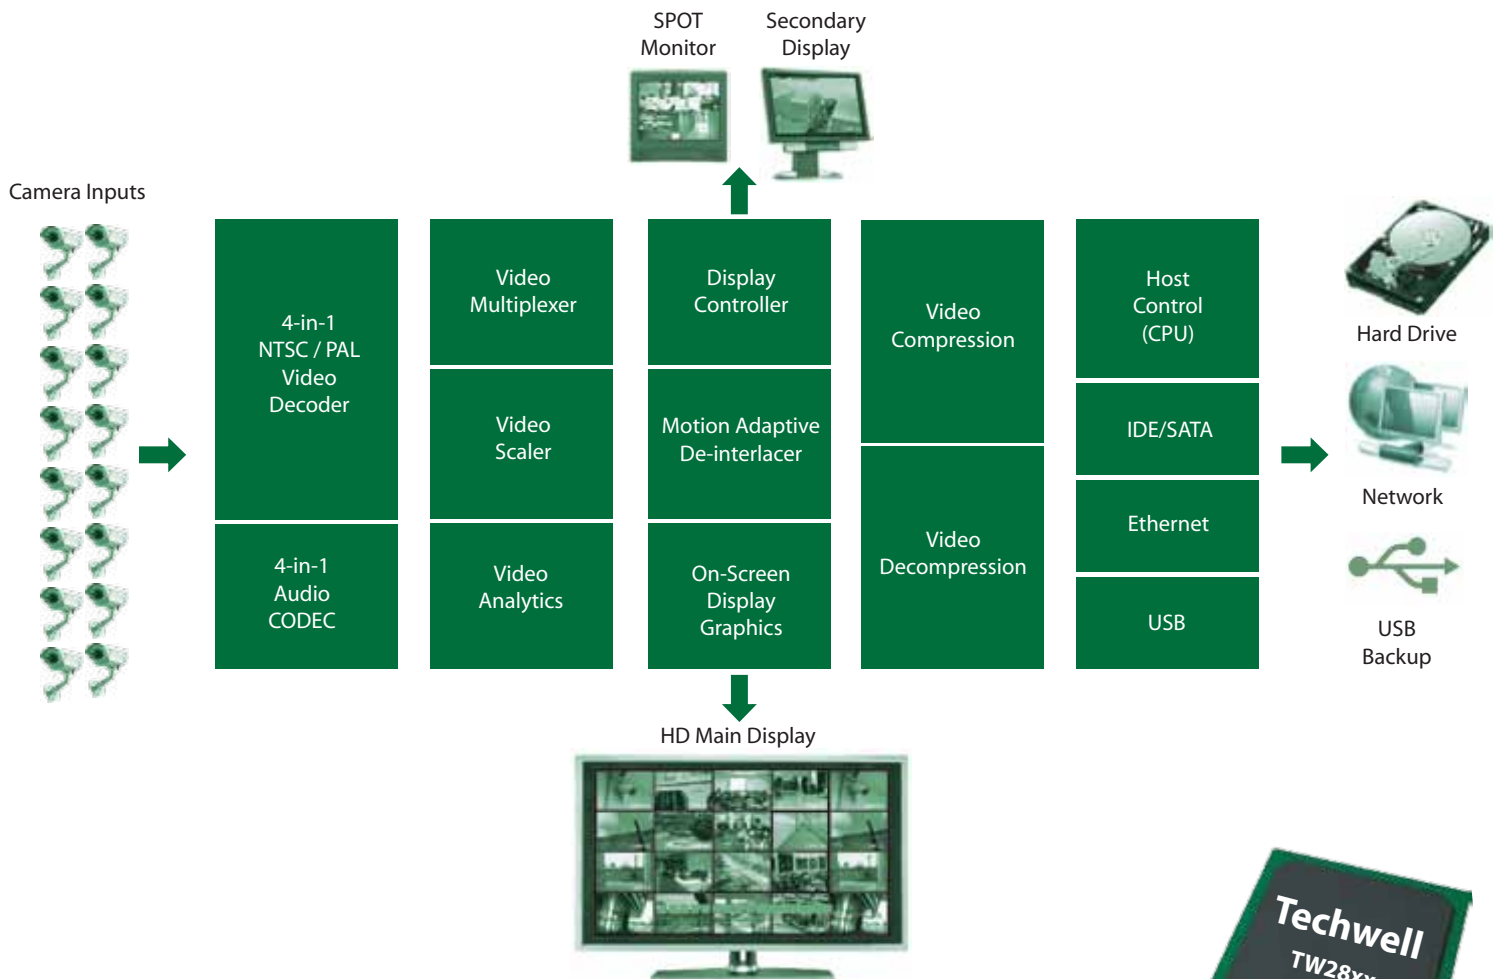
SPOT Monitor

Secondary Display

Camera Inputs

4-in-1 NTSC / PAL Video Decoder

4-in-1 Audio CODEC

Video Multiplexer

Video Scaler

Video Analytics

Display Controller

Motion Adaptive De-interlacer

On-Screen Display Graphics

Video Compression

Video Decompression

Host Control (CPU)

IDE/SATA

Ethernet

USB

Hard Drive

Network

USB Backup

HD Main Display

Techwell

TW28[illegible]